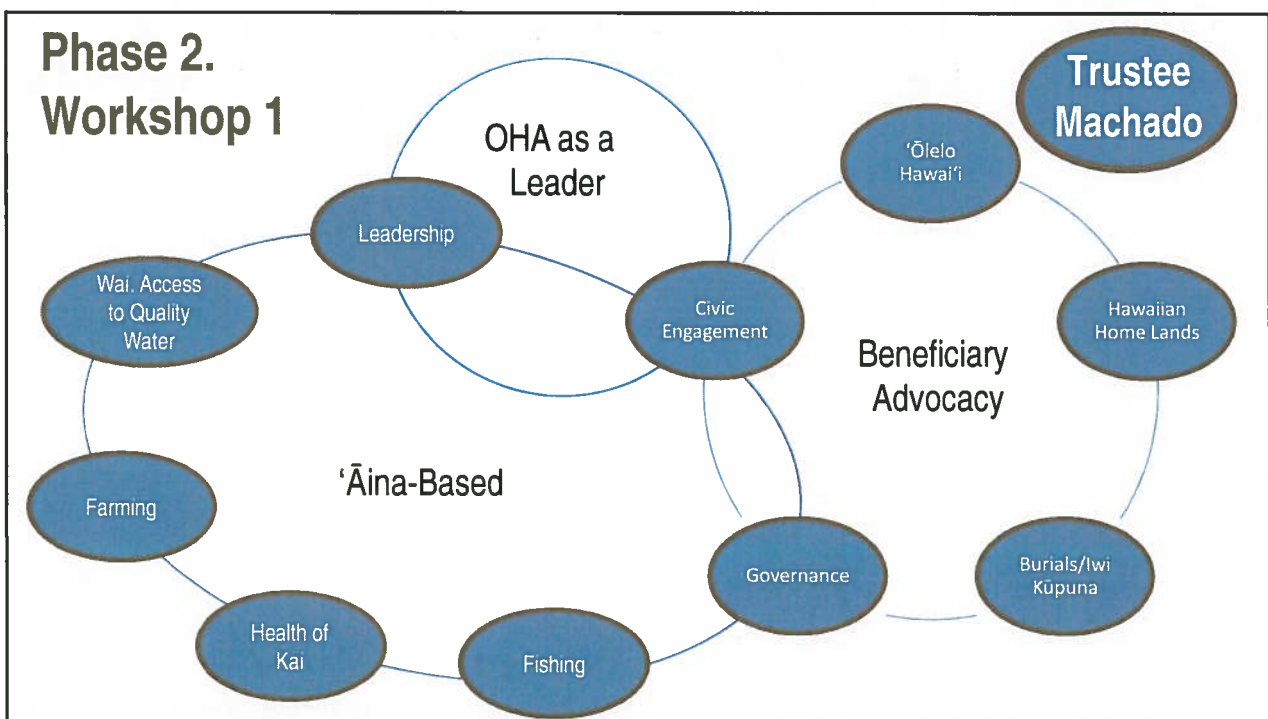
Phase 2. Workshop 1

Trustee Machado

OHA as a Leader

Leadership

Wai. Access to Quality Water

Civic Engagement

ʻŌlelo Hawaiʻi

Hawaiian Home Lands

Beneficiary Advocacy

ʻĀina-Based

Farming

Health of Kai

Fishing

Governance

Burials/Iwi Kūpuna